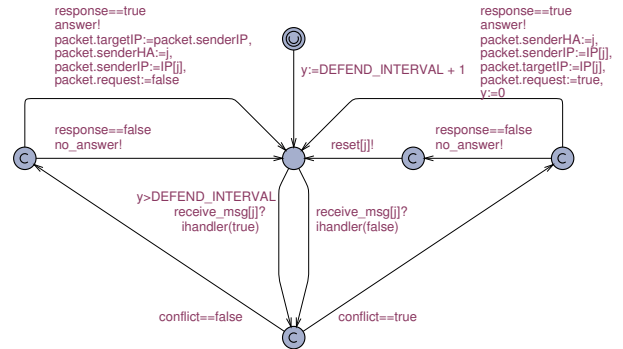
response==true
answer!
packet.targetIP:=packet.senderIP,
packet.senderHA:=j,
packet.senderIP:=IP[j],
packet.request:=false

y:=DEFEND_INTERVAL + 1

response==true
answer!
packet.senderHA:=j,
packet.senderIP:=IP[j],
packet.targetIP:=IP[j],
packet.request:=true,
y:=0

C

response==false
no_answer!

reset[j]!

C

response==false
no_answer!

C

y>DEFEND_INTERVAL
receive_msg[j]?
ihandler(true)

receive_msg[j]?
ihandler(false)

conflict==false

C

conflict==true